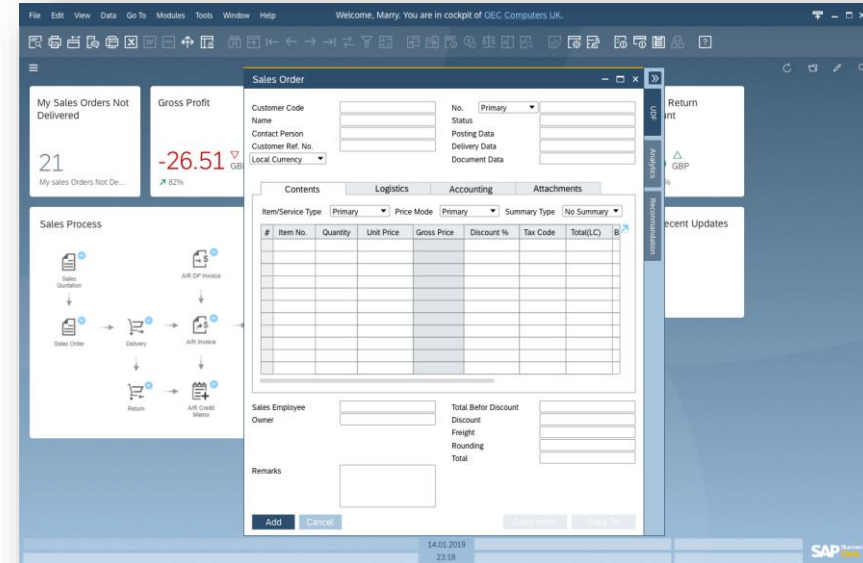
File Edit View Data Go To Modules Tools Window Help

Welcome, Marry. You are in cockpit of OEC Computers UK.

My Sales Orders Not Delivered

21

My sales Orders Not De...

Gross Profit

-26.51

GBP

82%

Return
nt

GBP

Sales Process

Sales Quotation

A/R DP Invoice

Sales Order

Delivery

A/R Invoice

Return

A/R Credit Memo

ecent Updates

Sales Order

Customer Code
Name
Contact Person
Customer Ref. No.
Local Currency

No. Primary
Status
Posting Data
Delivery Data
Document Data

UDF
Analytics
Recommendation

Contents | Logistics | Accounting | Attachments

Item/Service Type Primary Price Mode Primary Summary Type No Summary

| # | Item No. | Quantity | Unit Price | Gross Price | Discount % | Tax Code | Total(LC) | B |
|---|---|---|---|---|---|---|---|---|

Sales Employee
Owner

Total Befor Discount
Discount
Freight
Rounding
Total

Remarks

Add Cancel

Copy From Copy To

14.01.2019
23:18

SAP